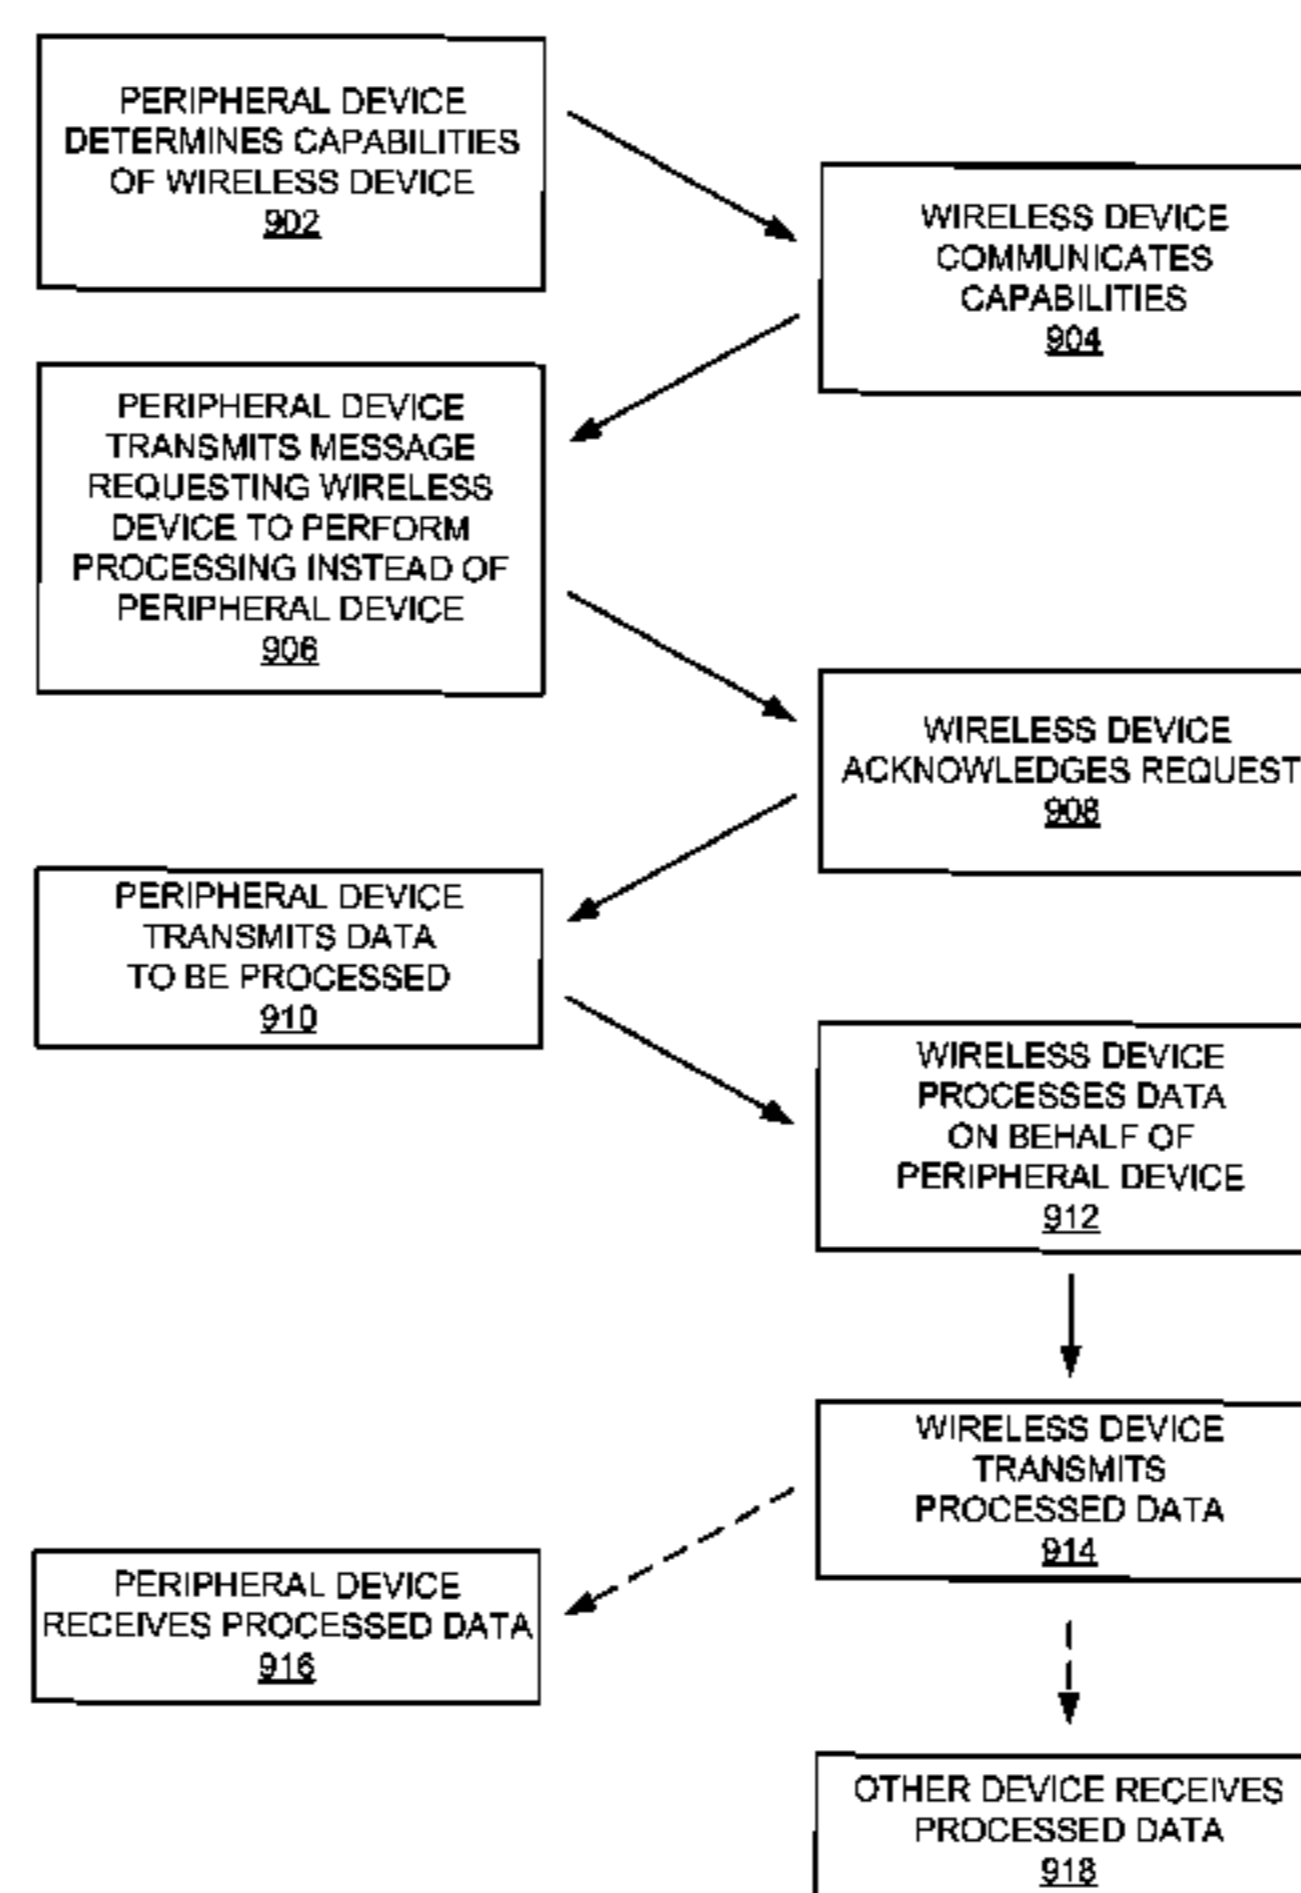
PERIPHERAL DEVICE DETERMINES CAPABILITIES OF WIRELESS DEVICE
902

WIRELESS DEVICE COMMUNICATES CAPABILITIES
904

PERIPHERAL DEVICE TRANSMITS MESSAGE REQUESTING WIRELESS DEVICE TO PERFORM PROCESSING INSTEAD OF PERIPHERAL DEVICE
906

WIRELESS DEVICE ACKNOWLEDGES REQUEST
908

PERIPHERAL DEVICE TRANSMITS DATA TO BE PROCESSED
910

WIRELESS DEVICE PROCESSES DATA ON BEHALF OF PERIPHERAL DEVICE
912

WIRELESS DEVICE TRANSMITS PROCESSED DATA
914

PERIPHERAL DEVICE RECEIVES PROCESSED DATA
916

OTHER DEVICE RECEIVES PROCESSED DATA
918